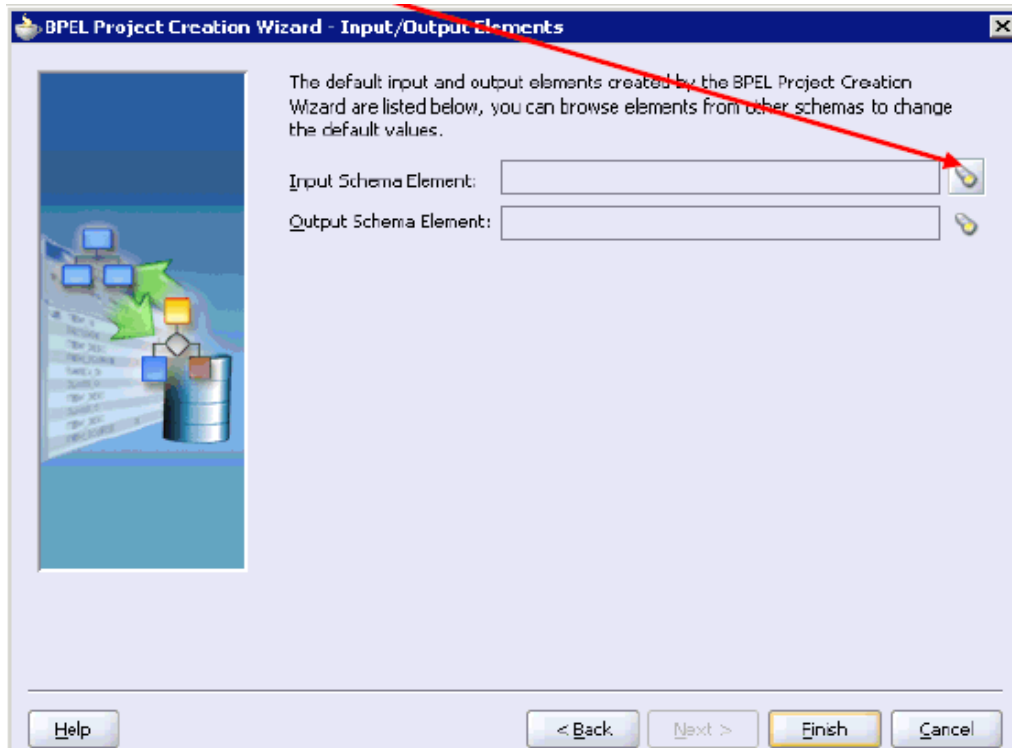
BPEL Project Creation Wizard - Input/Output Elements

The default input and output elements created by the BPEL Project Creation Wizard are listed below, you can browse elements from other schemas to change the default values.

Input Schema Element:

Output Schema Element:

Help

< Back

Next >

Finish

Cancel